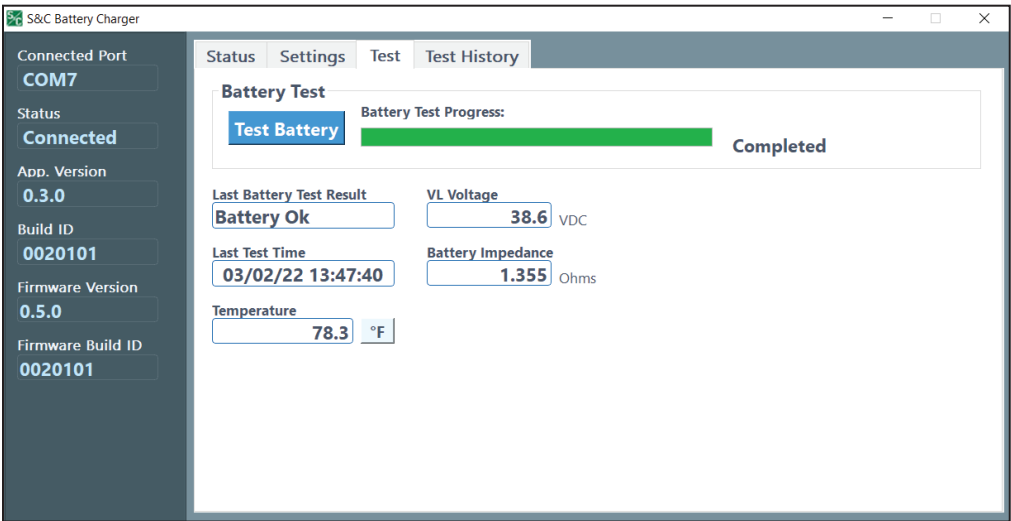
S&C Battery Charger

Connected Port
COM7
Status
Connected
App. Version
0.3.0
Build ID
0020101
Firmware Version
0.5.0
Firmware Build ID
0020101

Status Settings Test Test History

Battery Test
Test Battery
Battery Test Progress:
Completed

Last Battery Test Result
Battery Ok
VL Voltage
38.6 VDC
Last Test Time
03/02/22 13:47:40
Battery Impedance
1.355 Ohms
Temperature
78.3 °F